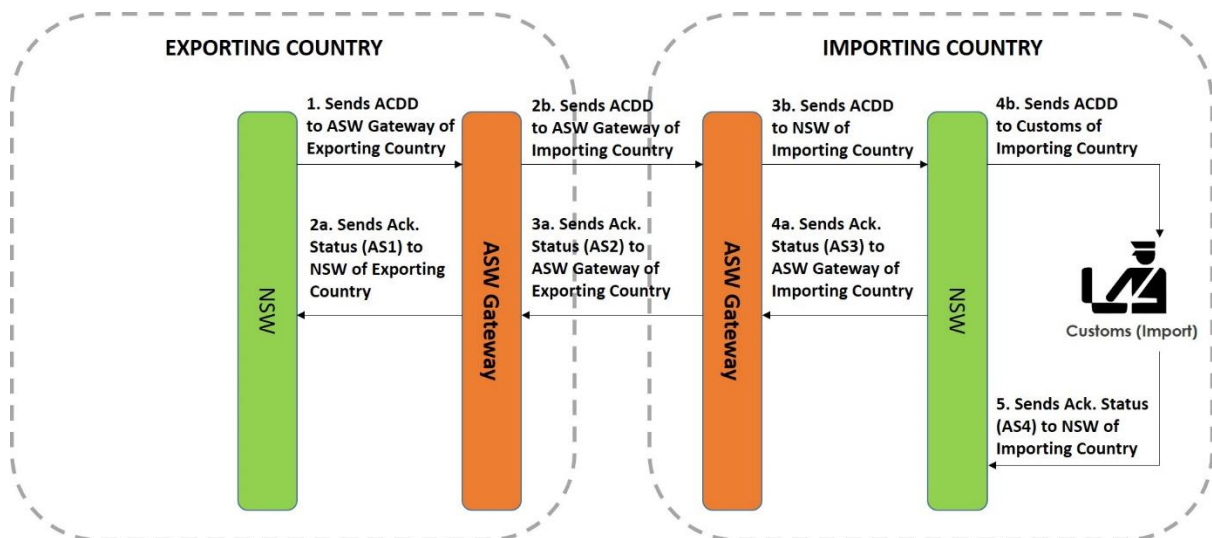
EXPORTING COUNTRY

IMPORTING COUNTRY

1. Sends ACDD to ASW Gateway of Exporting Country

2b. Sends ACDD to ASW Gateway of Importing Country

3b. Sends ACDD to NSW of Importing Country

4b. Sends ACDD to Customs of Importing Country

2a. Sends Ack. Status (AS1) to NSW of Exporting Country

3a. Sends Ack. Status (AS2) to ASW Gateway of Exporting Country

4a. Sends Ack. Status (AS3) to ASW Gateway of Importing Country

NSW

ASW Gateway

ASW Gateway

NSW

Customs (Import)

5. Sends Ack. Status (AS4) to NSW of Importing Country